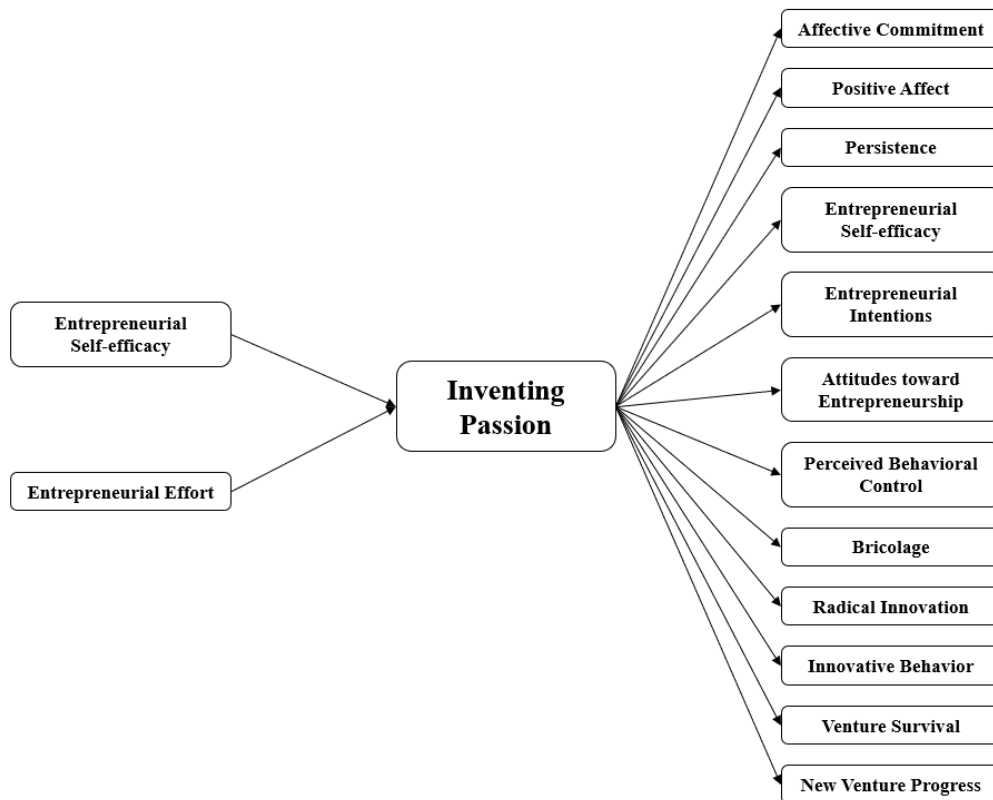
Entrepreneurial Self-efficacy

Entrepreneurial Effort

Inventing Passion

Affective Commitment

Positive Affect

Persistence

Entrepreneurial Self-efficacy

Entrepreneurial Intentions

Attitudes toward Entrepreneurship

Perceived Behavioral Control

Bricolage

Radical Innovation

Innovative Behavior

Venture Survival

New Venture Progress